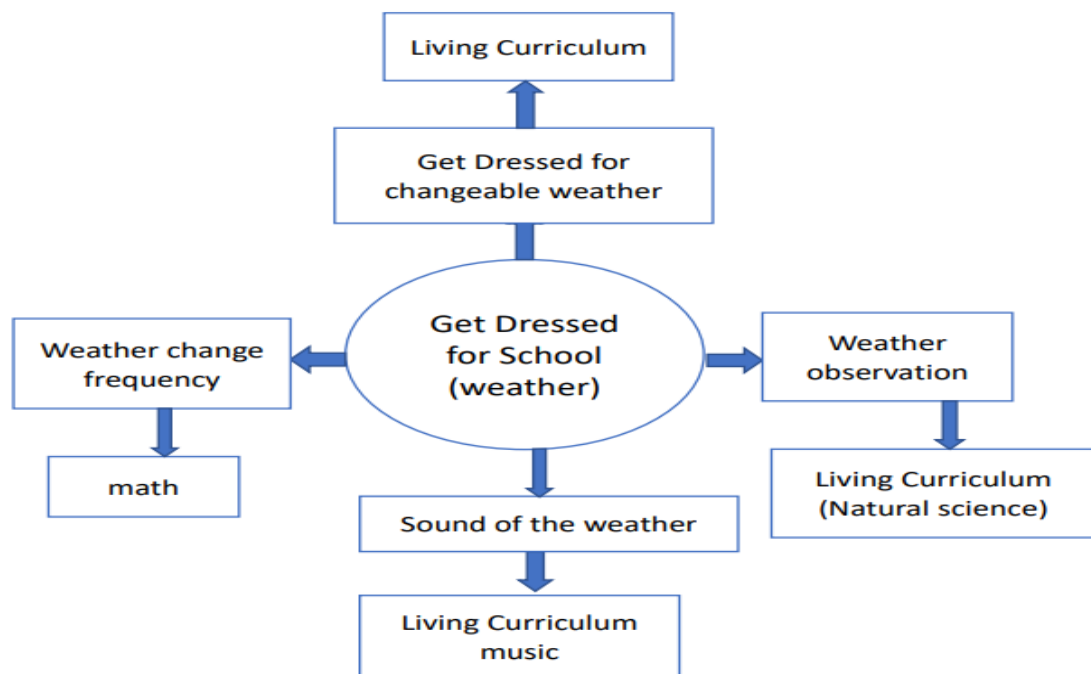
Living Curriculum

Get Dressed for changeable weather

Get Dressed for School (weather)

Weather change frequency

math

Weather observation

Living Curriculum (Natural science)

Sound of the weather

Living Curriculum music